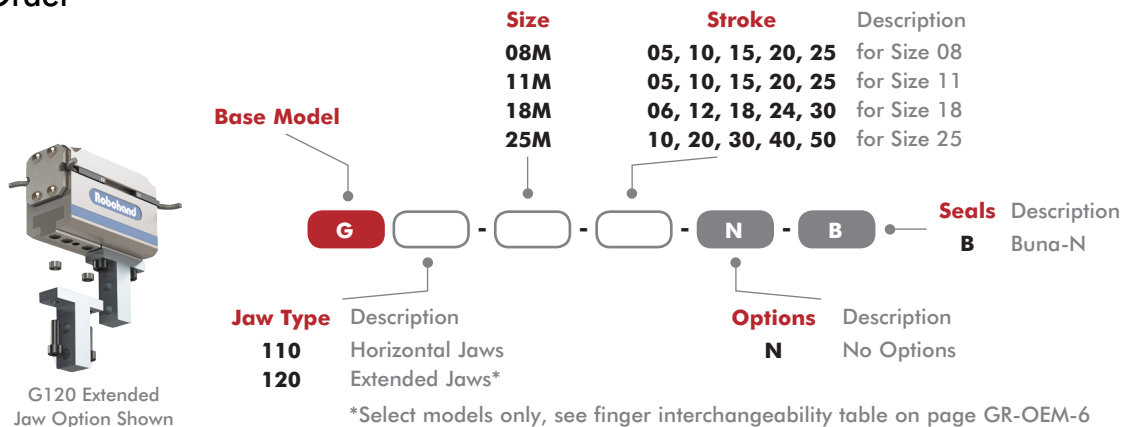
Order

| Size | Stroke | Description |
|---|---|---|
| 08M | 05, 10, 15, 20, 25 | for Size 08 |
| 11M | 05, 10, 15, 20, 25 | for Size 11 |
| 18M | 06, 12, 18, 24, 30 | for Size 18 |
| 25M | 10, 20, 30, 40, 50 | for Size 25 |

Base Model

Robohand

G [ ] - [ ] - [ ] - N - B

Seals Description
B Buna-N

Jaw Type Description
110 Horizontal Jaws
120 Extended Jaws*

Options Description
N No Options

G120 Extended Jaw Option Shown

*Select models only, see finger interchangeability table on page GR-OEM-6